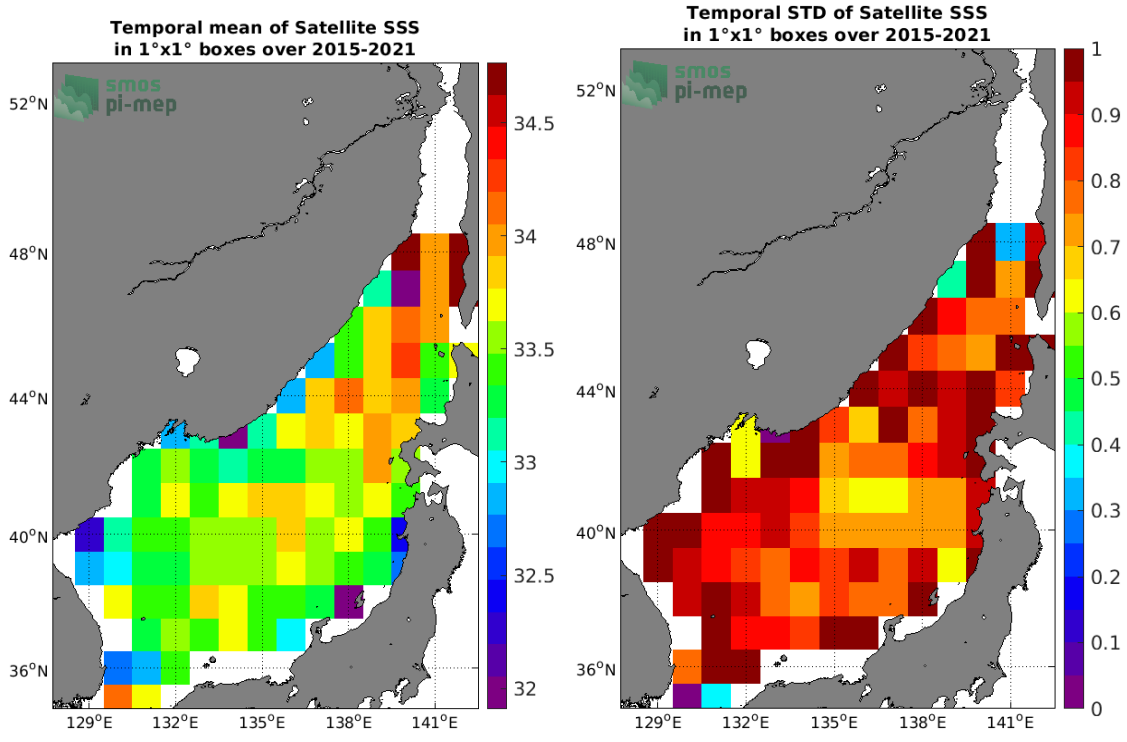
Temporal mean of Satellite SSS
in 1°x1° boxes over 2015-2021

smos
pi-mep

52°N
48°N
44°N
40°N
36°N
129°E 132°E 135°E 138°E 141°E

34.5
34
33.5
33
32.5
32

Temporal STD of Satellite SSS
in 1°x1° boxes over 2015-2021

smos
pi-mep

52°N
48°N
44°N
40°N
36°N
129°E 132°E 135°E 138°E 141°E

1
0.9
0.8
0.7
0.6
0.5
0.4
0.3
0.2
0.1
0